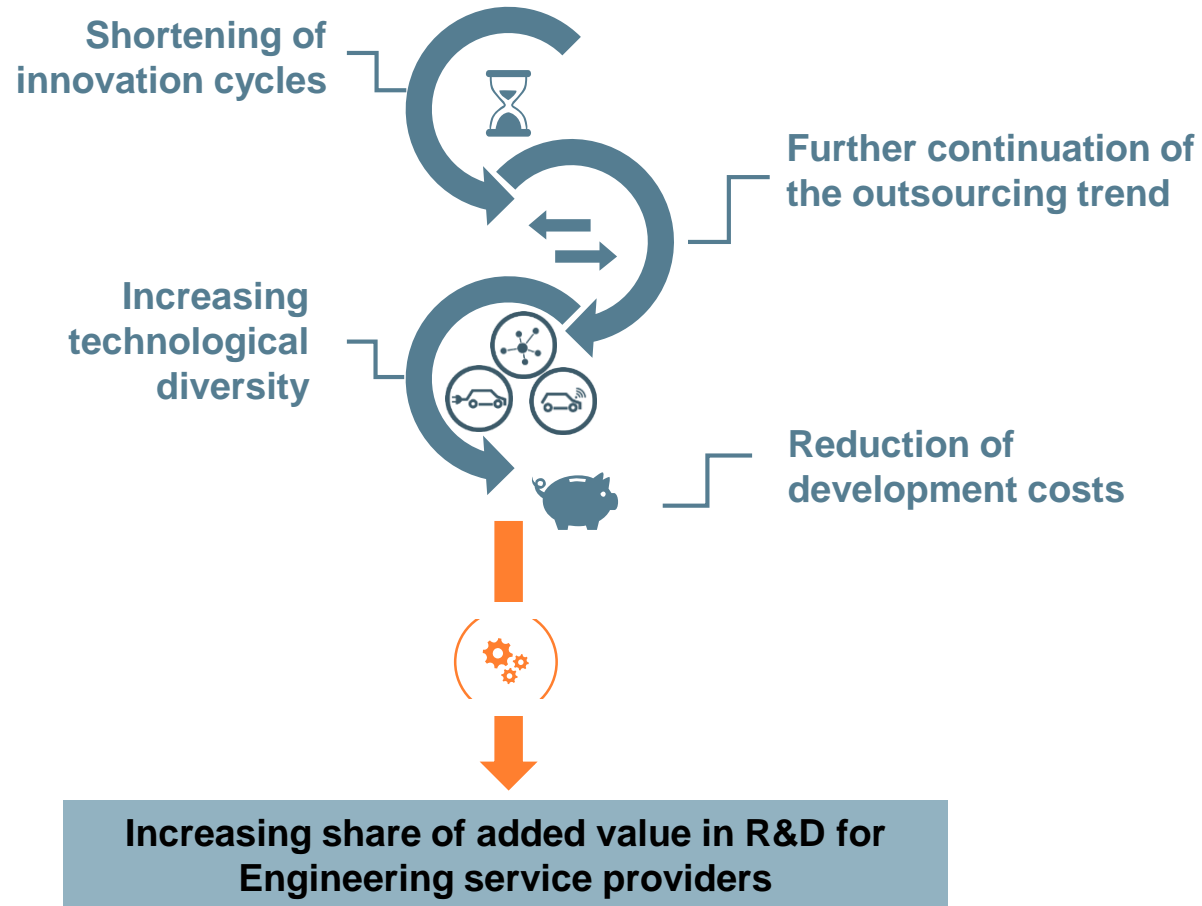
Shortening of innovation cycles

Further continuation of the outsourcing trend

Increasing technological diversity

Reduction of development costs

Increasing share of added value in R&D for Engineering service providers